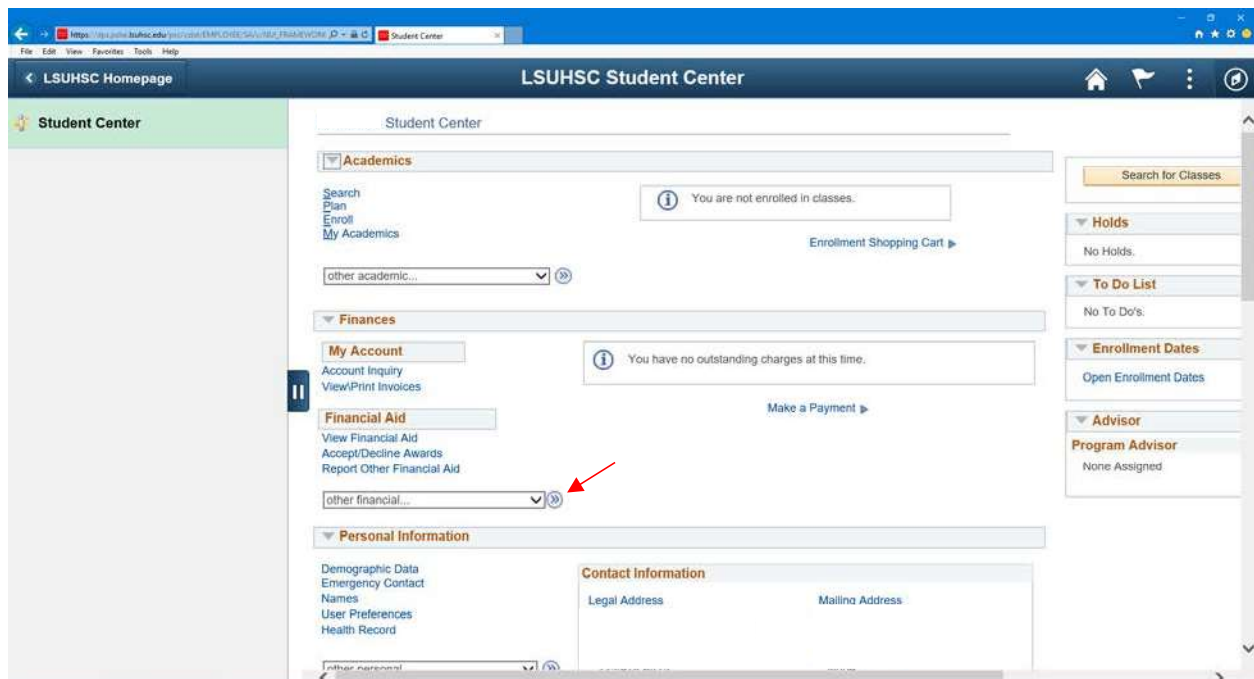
Student Center

File Edit View Favorites Tools Help

LSUHSC Homepage

LSUHSC Student Center

Student Center

Student Center

Academics

Search
Plan
Enroll
My Academics

You are not enrolled in classes.

Enrollment Shopping Cart

other academic...

Search for Classes

Holds

No Holds.

To Do List

No To Do's.

Finances

My Account

Account Inquiry
View\Print Invoices

You have no outstanding charges at this time.

Make a Payment

Financial Aid

View Financial Aid
Accept/Decline Awards
Report Other Financial Aid

other financial...

Enrollment Dates

Open Enrollment Dates

Advisor

Program Advisor

None Assigned

Personal Information

Demographic Data
Emergency Contact
Names
User Preferences
Health Record

Contact Information

Legal Address

Mailing Address

other personal...